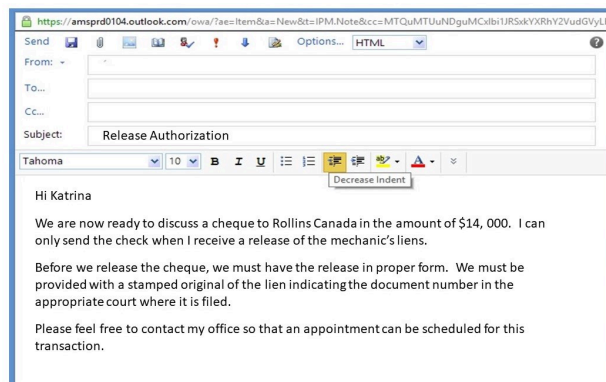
https://amsprd0104.outlook.com/owa/?ae=Item&a=New&t=IPM.Note&cc=MTQuMTUuNDguMCxlbi1JRSxkYXRhY2VudGVyL

Send Options... HTML

From:

To...

Cc...

Subject: Release Authorization

Tahoma 10 B I U

Decrease Indent

Hi Katrina

We are now ready to discuss a cheque to Rollins Canada in the amount of $14, 000. I can only send the check when I receive a release of the mechanic's liens.

Before we release the cheque, we must have the release in proper form. We must be provided with a stamped original of the lien indicating the document number in the appropriate court where it is filed.

Please feel free to contact my office so that an appointment can be scheduled for this transaction.